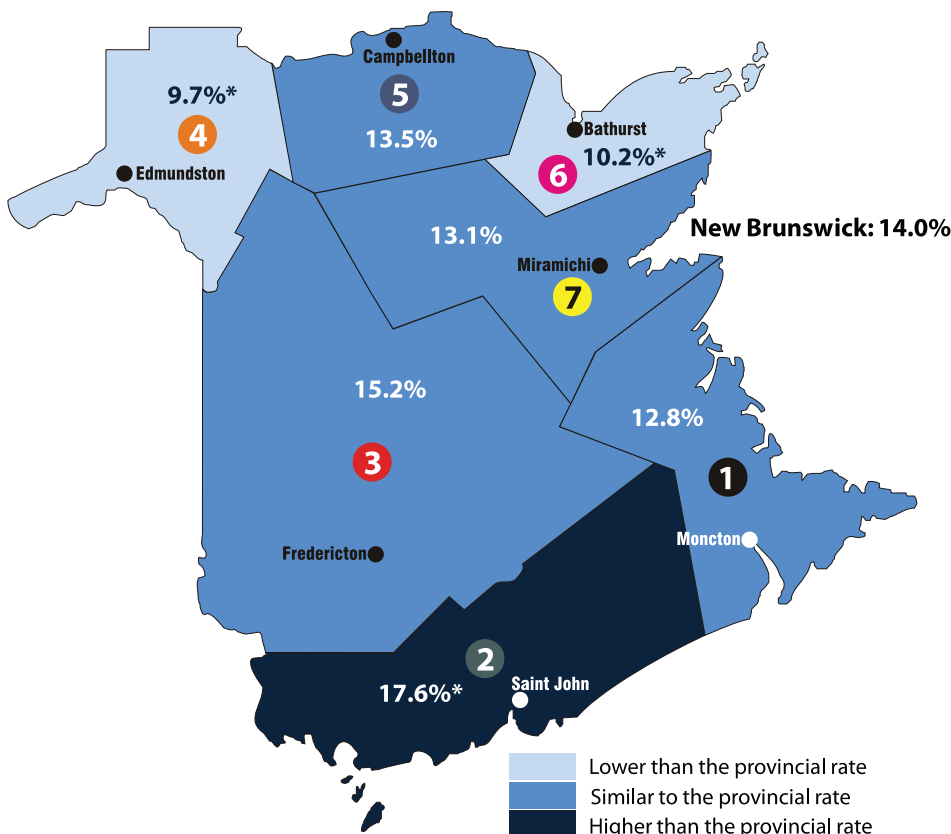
Campbellton
5
13.5%
9.7%*
4
Edmundston
Bathurst
6
10.2%*
New Brunswick: 14.0%
13.1%
Miramichi
7
15.2%
12.8%
3
1
Fredericton
Moncton
2
17.6%*
Saint John
Lower than the provincial rate
Similar to the provincial rate
Higher than the provincial rate